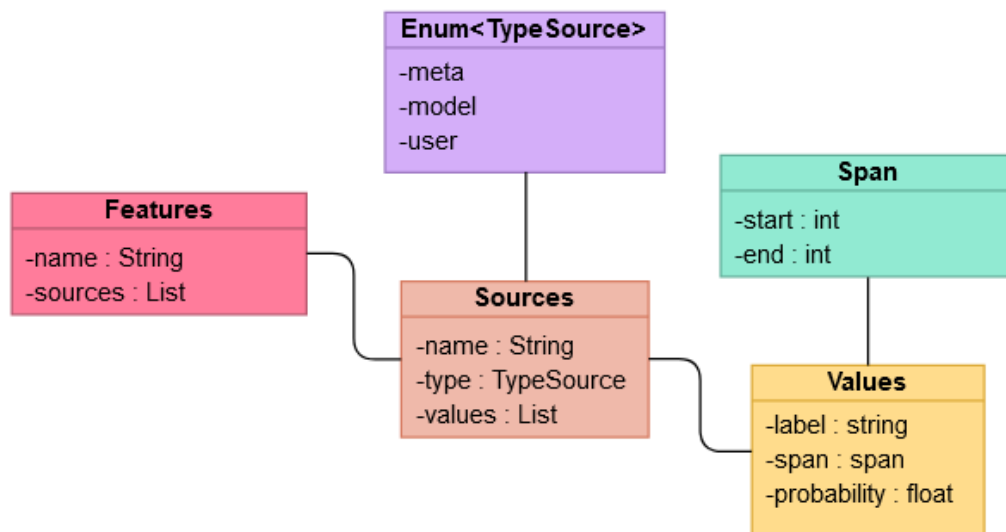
Enum<TypeSource>
-meta
-model
-user

Span
-start : int
-end : int

Features
-name : String
-sources : List

Sources
-name : String
-type : TypeSource
-values : List

Values
-label : string
-span : span
-probability : float